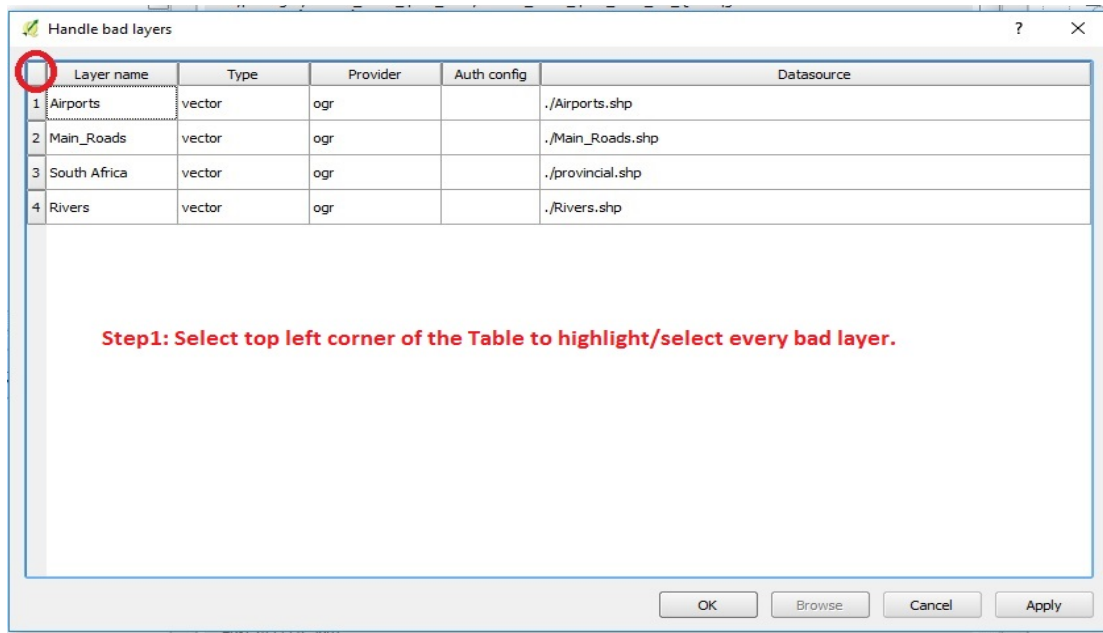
Handle bad layers

?

| | Layer name | Type | Provider | Auth config | Datasource |
|---|---|---|---|---|---|
| 1 | Airports | vector | ogr | | ./Airports.shp |
| 2 | Main_Roads | vector | ogr | | ./Main_Roads.shp |
| 3 | South Africa | vector | ogr | | ./provincial.shp |
| 4 | Rivers | vector | ogr | | ./Rivers.shp |

Step1: Select top left corner of the Table to highlight/select every bad layer.

OK Browse Cancel Apply